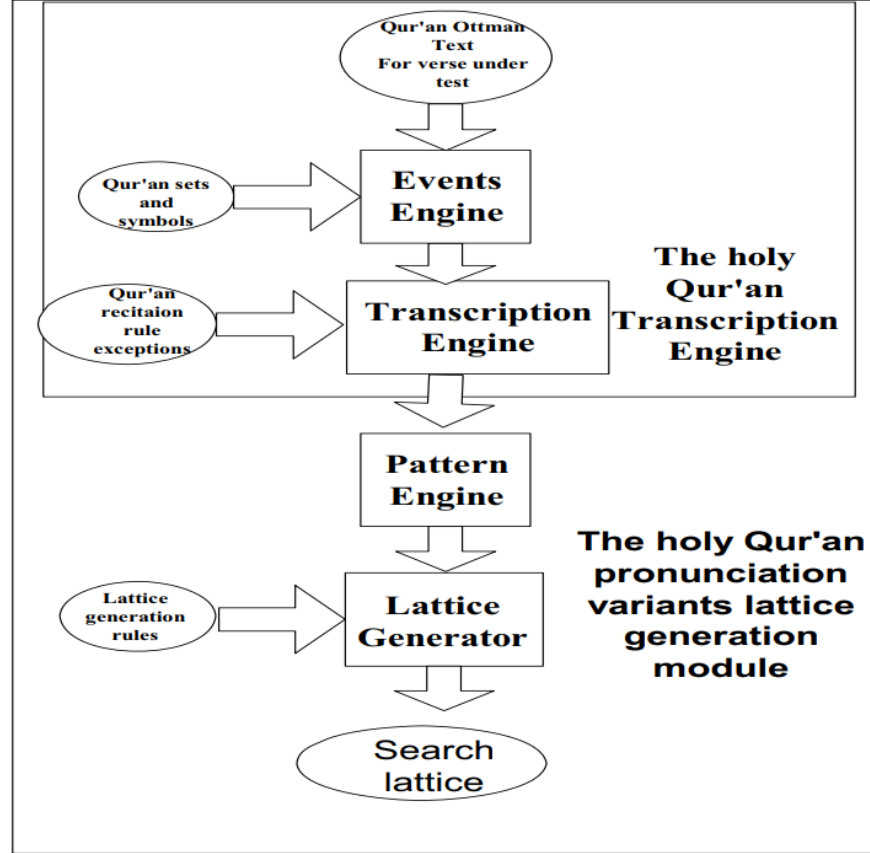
Qur'an Ottman Text For verse under test

Qur'an sets and symbols

Events Engine

Qur'an recitaion rule exceptions

Transcription Engine

The holy Qur'an Transcription Engine

Pattern Engine

The holy Qur'an pronunciation variants lattice generation module

Lattice generation rules

Lattice Generator

Search lattice